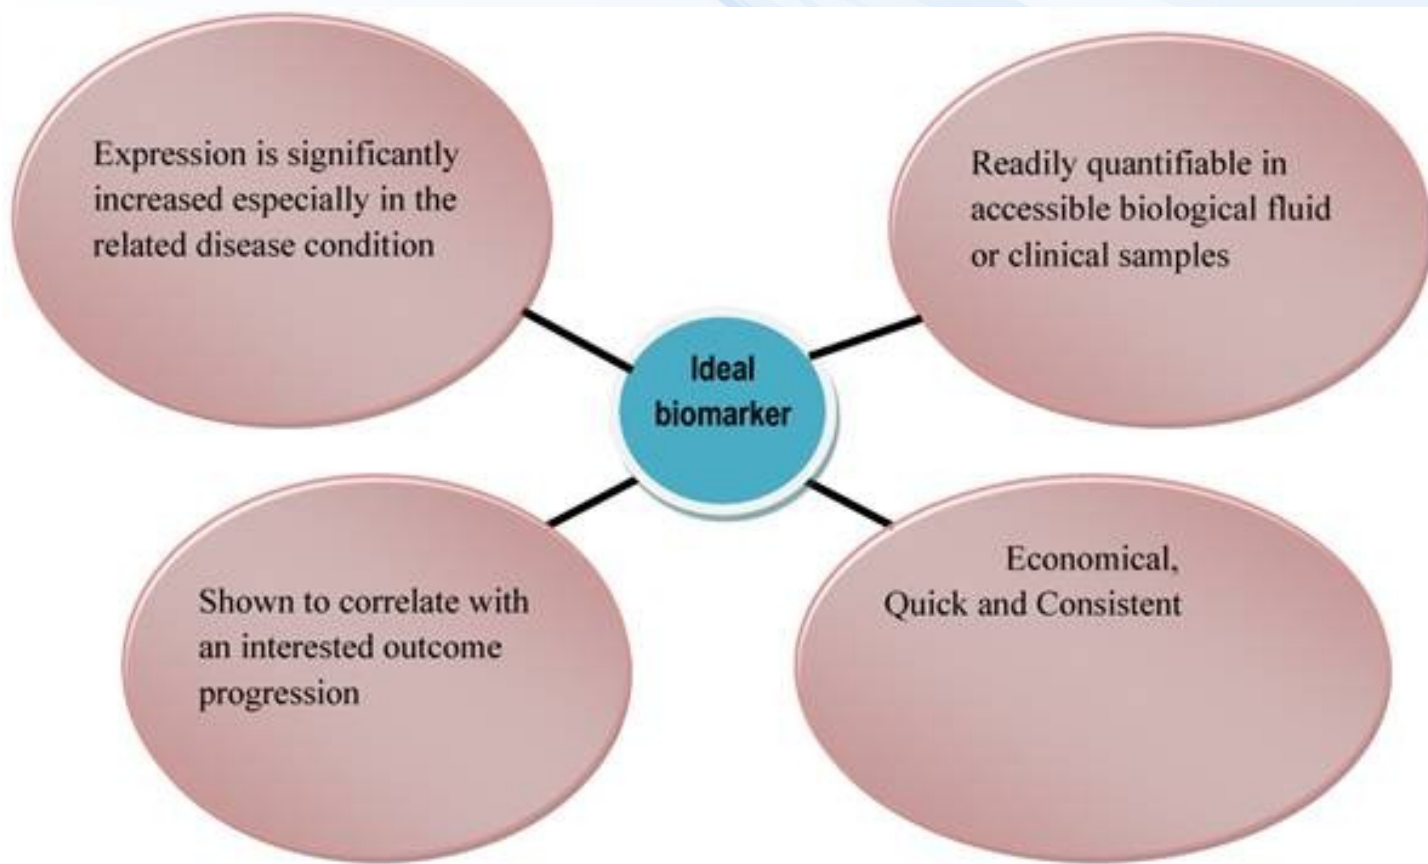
Expression is significantly increased especially in the related disease condition

Readily quantifiable in accessible biological fluid or clinical samples

Ideal biomarker

Shown to correlate with an interested outcome progression

Economical, Quick and Consistent